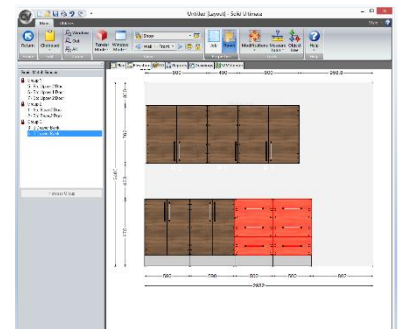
Untitled Layout - Solid Ultimate

Main

Return
Close panel
Window
Sort
All
Tabular Mode
Window Mode
Door
All
Modification
Measure Space
Object Info
Help

900
400
900
288,0

2400

500
900
900
900
887

2887

Hide all View